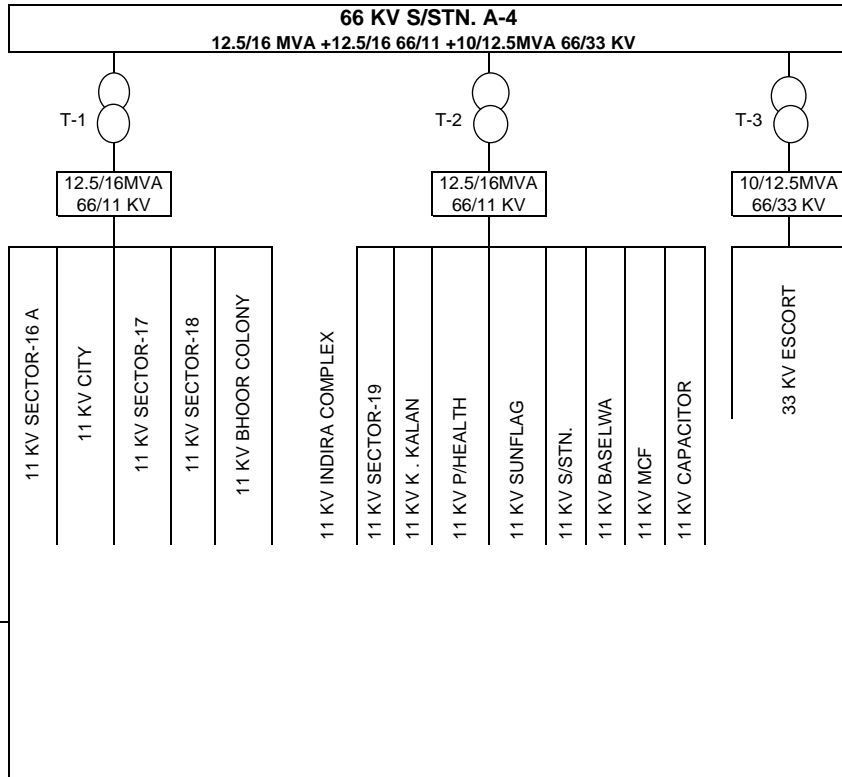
66 KV S/STN. A-4
12.5/16 MVA +12.5/16 66/11 +10/12.5MVA 66/33 KV

T-1
T-2
T-3

12.5/16MVA
66/11 KV

12.5/16MVA
66/11 KV

10/12.5MVA
66/33 KV

11 KV SECTOR-16 A
11 KV CITY
11 KV SECTOR-17
11 KV SECTOR-18
11 KV BHOOR COLONY
11 KV INDIRA COMPLEX
11 KV SECTOR-19
11 KV K . KALAN
11 KV P/HEALTH
11 KV SUNFLAG
11 KV S/STN.
11 KV BASELWA
11 KV MCF
11 KV CAPACITOR
33 KV ESCORT